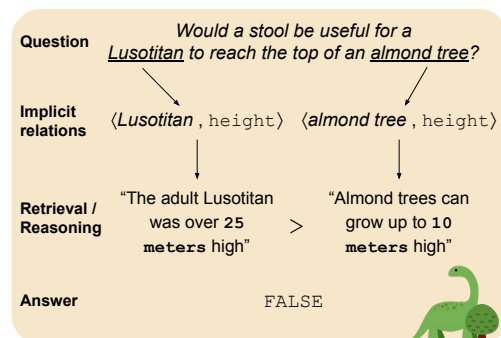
Question

*Would a stool be useful for a Lusotitan to reach the top of an almond tree?*

Implicit relations

⟨*Lusotitan* , height⟩ ⟨*almond tree* , height⟩

Retrieval / Reasoning

"The adult Lusotitan was over **25 meters** high" > "Almond trees can grow up to **10 meters** high"

Answer

FALSE